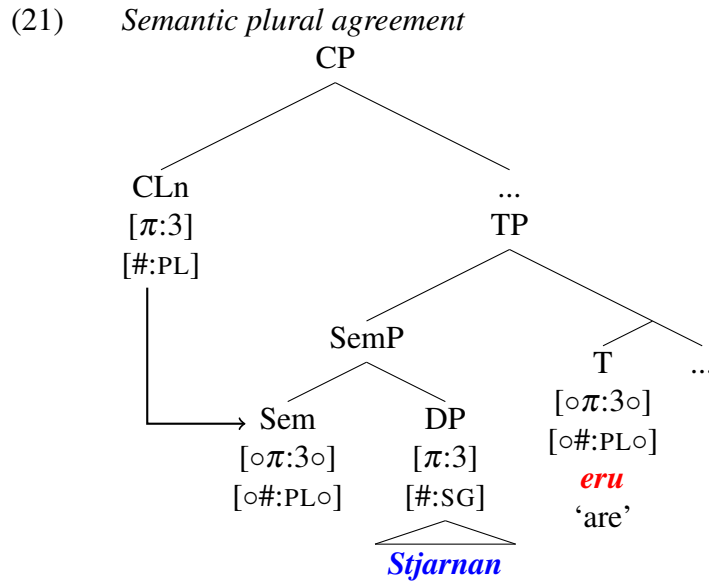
(21) *Semantic plural agreement*

CP

CLn
[$\pi$:3]
[#:PL]

...
TP

SemP

T
[$\circ\pi$:3$\circ$]
[$\circ$#:PL$\circ$]
*eru*
'are'

...

Sem
[$\circ\pi$:3$\circ$]
[$\circ$#:PL$\circ$]

DP
[$\pi$:3]
[#:SG]

*Stjarnan*